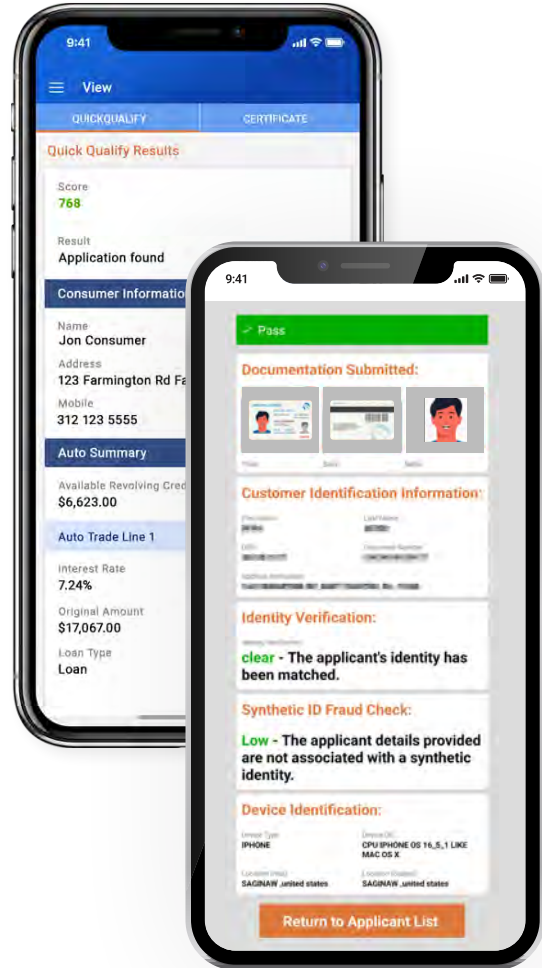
9:41

View

QUICKQUALIFY

CERTIFICATE

Quick Qualify Results

Score
768

Result
Application found

Consumer Informatio

Name
Jon Consumer

Address
123 Farmington Rd Fa

Mobile
312 123 5555

Auto Summary

Available Revolving Cred
$6,623.00

Auto Trade Line 1

Interest Rate
7.24%

Original Amount
$17,067.00

Loan Type
Loan

9:41

✓ Pass

Documentation Submitted:

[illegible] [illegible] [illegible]

Customer Identification Information:

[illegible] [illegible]
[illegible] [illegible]
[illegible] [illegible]
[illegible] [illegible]
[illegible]
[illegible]

Identity Verification:

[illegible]
clear - The applicant's identity has been matched.

Synthetic ID Fraud Check:

Low - The applicant details provided are not associated with a synthetic identity.

Device Identification:

Device Type
IPHONE

Device OS
CPU IPHONE OS 16_5_1 LIKE MAC OS X

Location (IP)
SAGINAW ,united states

Location (Device)
SAGINAW ,united states

Return to Applicant List